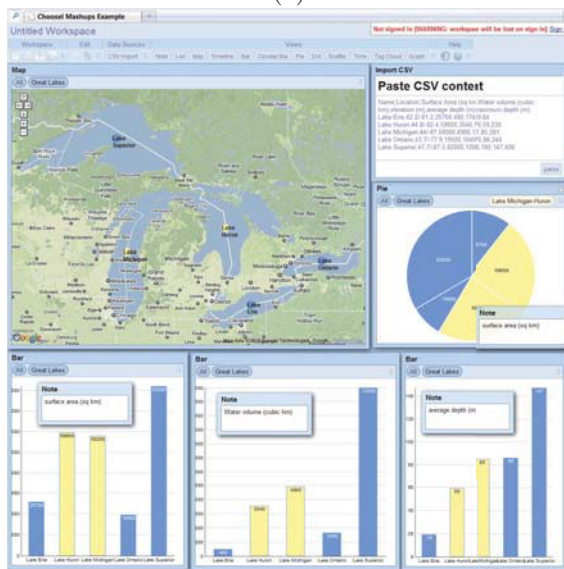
Choosel Mashups Example

Untitled Workspace

Not signed in [WARNING: workspace will be lost on sign in] Sign

Workspace Edit Data Sources Views Help

CSV Import Note List Map Timeline Bar Circular Bar Pie Grid Scatter Time Tag Cloud Graph

Map

All Great Lakes

Lake Superior

Lake Huron

Lake Michigan

Lake Ontario

Lake Erie

Google

Import CSV

Paste CSV content

Name,Location,Surface Area (sq km),Water volume (cubic km),elevation (m),average depth (m),maximum depth (m)
Lake Erie,42.2/-81.2,25700,484,174,19,64
Lake Huron,44.8/-82.4,59600,3540,176,59,229
Lake Michigan,44/-87,58000,4900,176,85,281
Lake Ontario,43.7/-77.9,19000,1640,75,86,244
Lake Superior,47.7/-87.5,82000,12100,183,147,406

parse

Pie

All Great Lakes Lake Michigan-Huron

Note

surface area (sq km)

Bar

All Great Lakes

Note

surface area (sq km)

Lake Erie Lake Huron Lake Michigan Lake Ontario Lake Superior

Bar

All Great Lakes

Note

Water volume (cubic km)

Lake Erie Lake Huron Lake Michigan Lake Ontario Lake Superior

Bar

All Great Lakes

Note

average depth (m)

Lake Erie Lake Huron Lake Michigan Lake Ontario Lake Superior